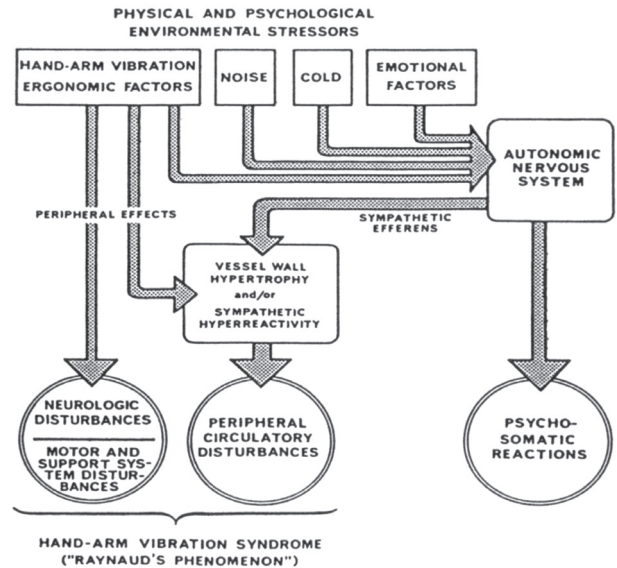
PHYSICAL AND PSYCHOLOGICAL ENVIRONMENTAL STRESSORS

HAND-ARM VIBRATION ERGONOMIC FACTORS

NOISE

COLD

EMOTIONAL FACTORS

AUTONOMIC NERVOUS SYSTEM

PERIPHERAL EFFECTS

SYMPATHETIC EFFERENS

VESSEL WALL HYPERTROPHY and/or SYMPATHETIC HYPERREACTIVITY

NEUROLOGIC DISTURBANCES

MOTOR AND SUPPORT SYSTEM DISTURBANCES

PERIPHERAL CIRCULATORY DISTURBANCES

PSYCHOSOMATIC REACTIONS

HAND-ARM VIBRATION SYNDROME ("RAYNAUD'S PHENOMENON")